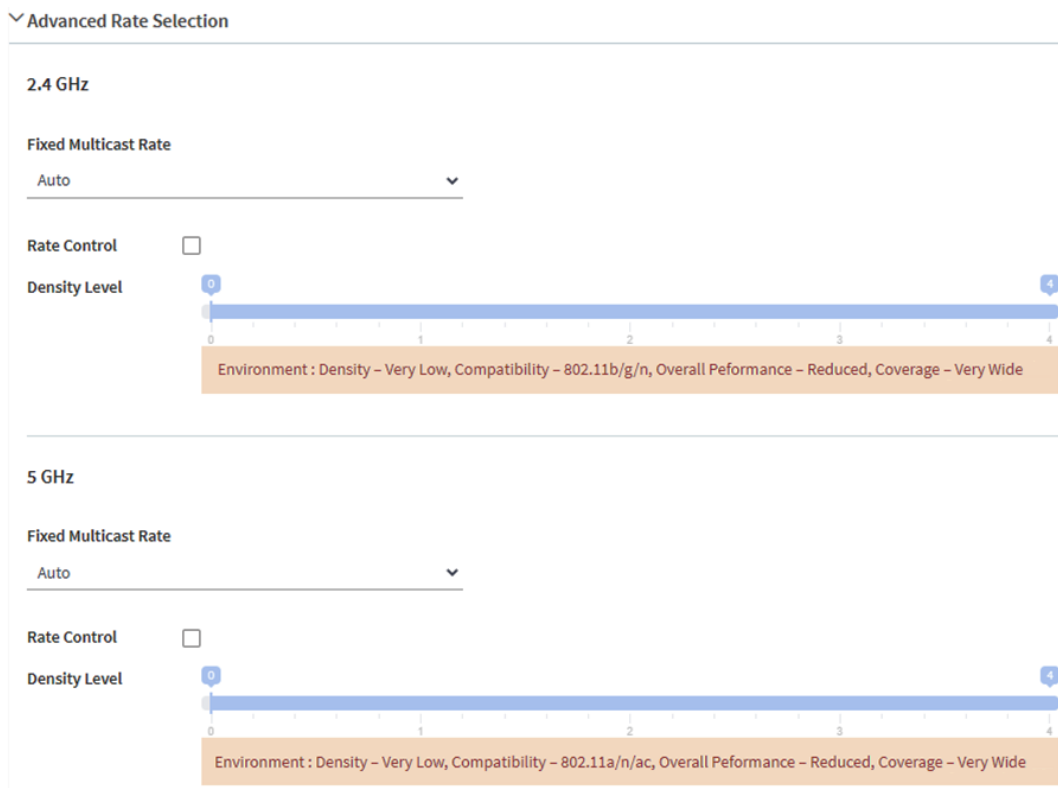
Advanced Rate Selection

2.4 GHz

Fixed Multicast Rate

Auto

Rate Control

Density Level

0

4

0 1 2 3 4

Environment : Density – Very Low, Compatibility – 802.11b/g/n, Overall Peformance – Reduced, Coverage – Very Wide

5 GHz

Fixed Multicast Rate

Auto

Rate Control

Density Level

0

4

0 1 2 3 4

Environment : Density – Very Low, Compatibility – 802.11a/n/ac, Overall Peformance – Reduced, Coverage – Very Wide